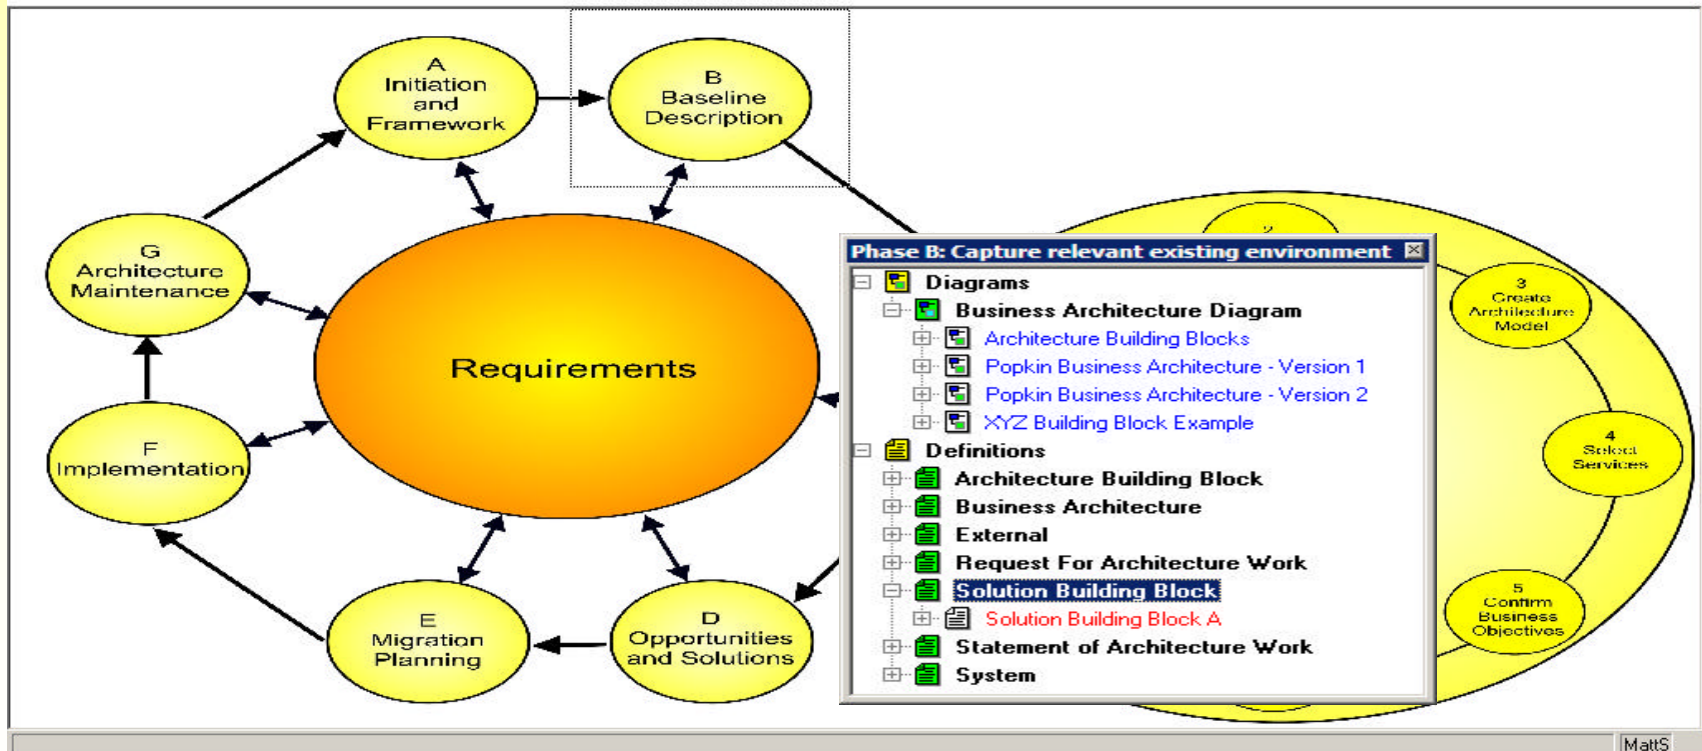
A
Initiation
and
Framework

B
Baseline
Description

G
Architecture
Maintenance

Requirements

F
Implementation

E
Migration
Planning

D
Opportunities
and Solutions

Phase B: Capture relevant existing environment

Diagrams
Business Architecture Diagram
Architecture Building Blocks
Popkin Business Architecture - Version 1
Popkin Business Architecture - Version 2
XYZ Building Block Example
Definitions
Architecture Building Block
Business Architecture
External
Request For Architecture Work
Solution Building Block
Solution Building Block A
Statement of Architecture Work
System

2

3
Create
Architecture
Model

4
Select
Services

5
Confirm
Business
Objectives

MattS